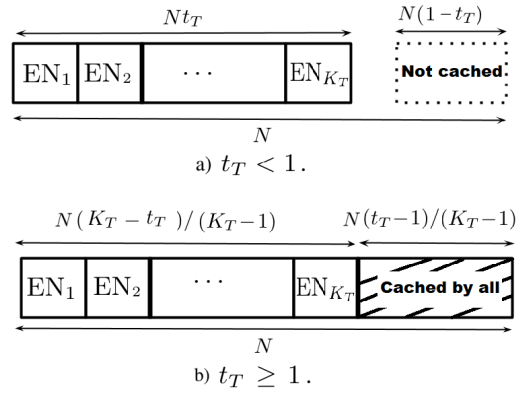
$Nt_T$

$N(1-t_T)$

$\text{EN}_1$ $\text{EN}_2$ $\cdots$ $\text{EN}_{K_T}$

Not cached

$N$

a) $t_T < 1$.

$N(K_T - t_T)/(K_T - 1)$

$N(t_T - 1)/(K_T - 1)$

$\text{EN}_1$ $\text{EN}_2$ $\cdots$ $\text{EN}_{K_T}$

Cached by all

$N$

b) $t_T \geq 1$.